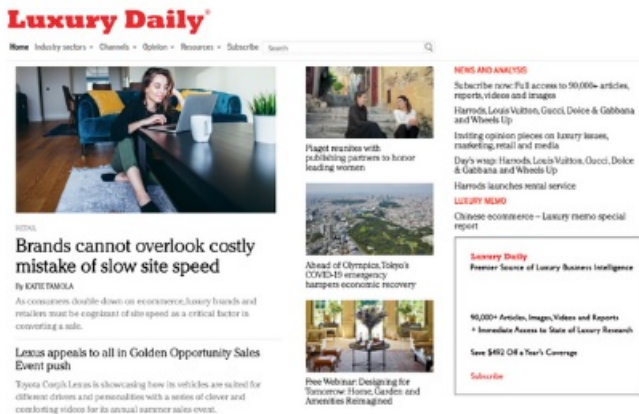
Luxury Daily®

Home Industry sectors ▾ Channels ▾ Opinion ▾ Resources ▾ Subscribe Search

RETAIL

Brands cannot overlook costly mistake of slow site speed

By KATIE TAMOLA

As consumers double down on ecommerce, luxury brands and retailers must be cognizant of site speed as a critical factor in converting a sale.

Lexus appeals to all in Golden Opportunity Sales Event push

Toyota Corp's Lexus is showcasing how its vehicles are suited for different drivers and personalities with a series of clever and comforting videos for its annual summer sales event.

Piaget reunites with publishing partners to honor leading women

Ahead of Olympics, Tokyo's COVID-19 emergency hampers economic recovery

Free Webinar: Designing for Tomorrow: Home, Garden and Amenities Reimagined

NEWS AND ANALYSIS

Subscribe now: Full access to 90,000+ articles, reports, videos and images

Harrods, Louis Vuitton, Gucci, Dolce & Gabbana and Wheels Up

Inviting opinion pieces on luxury issues, marketing, retail and media

Day's wrap: Harrods, Louis Vuitton, Gucci, Dolce & Gabbana and Wheels Up

Harrods launches rental service

LUXURY MEMO

Chinese ecommerce – Luxury memo special report

Luxury Daily
Premier Source of Luxury Business Intelligence

90,000+ Articles, Images, Videos and Reports
+ Immediate Access to State of Luxury Research

Save $492 Off a Year's Coverage

Subscribe